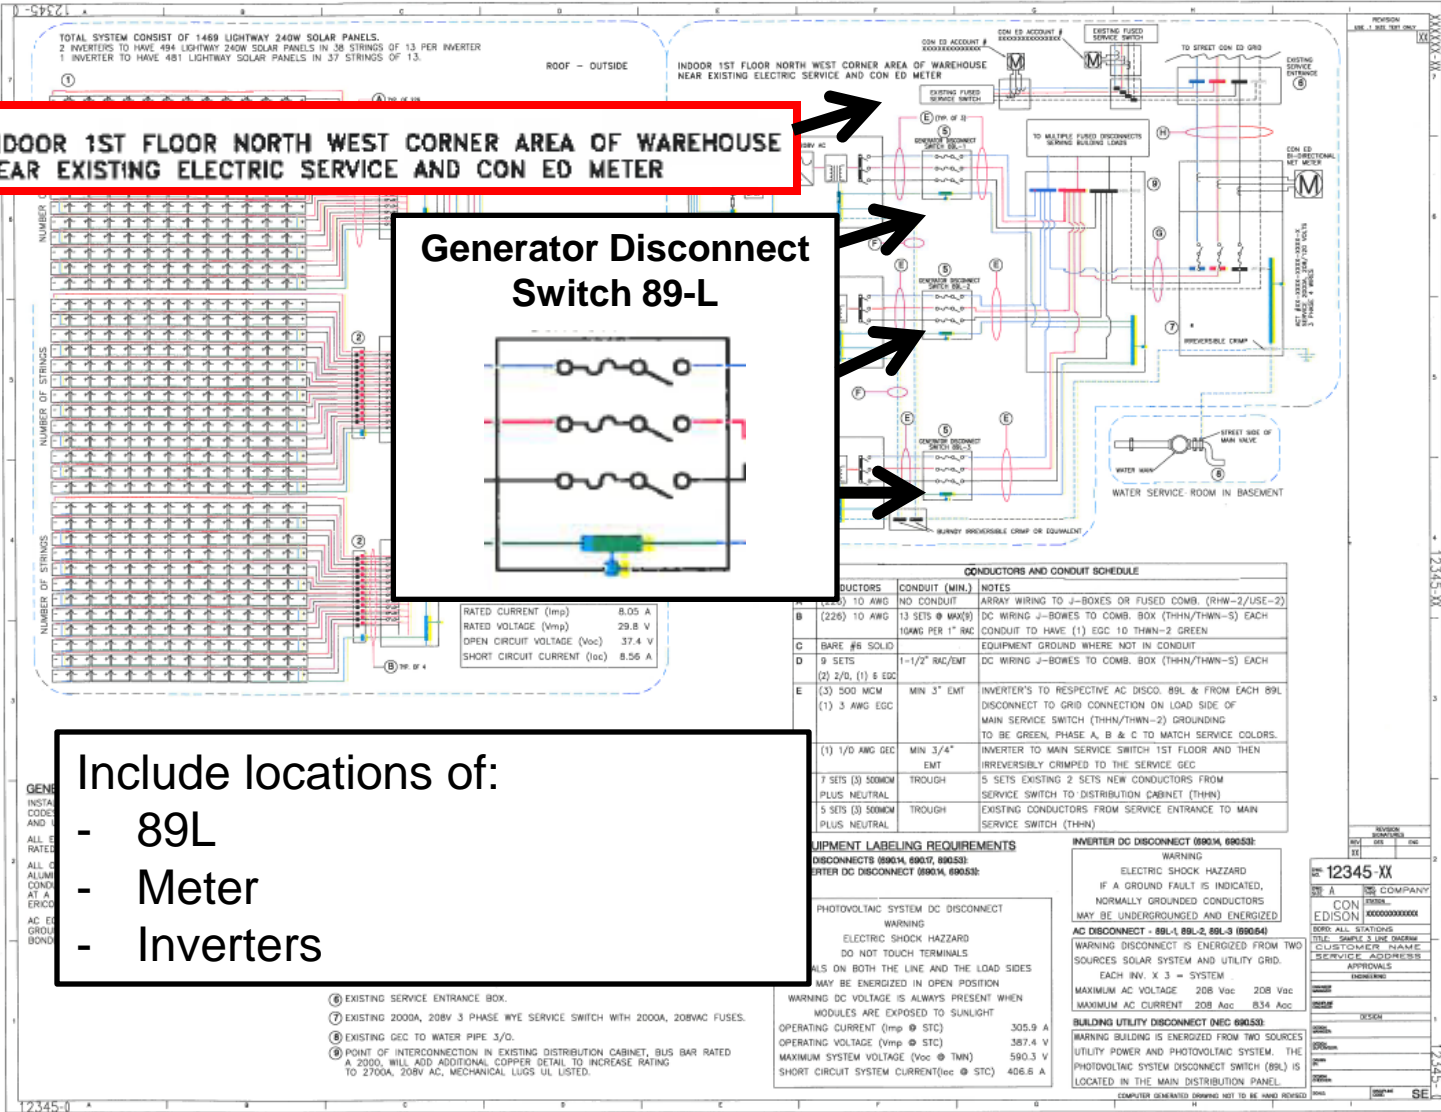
TOTAL SYSTEM CONSIST OF 1469 LIGHTWAY 240W SOLAR PANELS.
2 INVERTERS TO HAVE 494 LIGHTWAY 240W SOLAR PANELS IN 38 STRINGS OF 13 PER INVERTER
1 INVERTER TO HAVE 481 LIGHTWAY SOLAR PANELS IN 37 STRINGS OF 13.

ROOF – OUTSIDE

INDOOR 1ST FLOOR NORTH WEST CORNER AREA OF WAREHOUSE
NEAR EXISTING ELECTRIC SERVICE AND CON ED METER

DOOR 1ST FLOOR NORTH WEST CORNER AREA OF WAREHOUSE
EAR EXISTING ELECTRIC SERVICE AND CON ED METER

Generator Disconnect Switch 89-L

CON ED ACCOUNT #
EXISTING FUSED SERVICE SWITCH
TO STREET CON ED GRID
EXISTING SERVICE ENTRANCE
EXISTING FUSED SERVICE SWITCH
TO MULTIPLE FUSED DISCONNECTS SERVING BUILDING LOADS
CON ED BI-DIRECTIONAL NET METER
GENERATOR DISCONNECT SWITCH 89L-1
GENERATOR DISCONNECT SWITCH 89L-2
GENERATOR DISCONNECT SWITCH 89L-3
IRREVERSIBLE CRIMP
STREET SIDE OF MAIN VALVE
WATER MAIN
WATER SERVICE ROOM IN BASEMENT
BURNDY IRREVERSIBLE CRIMP OR EQUIVALENT

NUMBER OF STRINGS
NUMBER OF STRINGS

RATED CURRENT (Imp) 8.05 A
RATED VOLTAGE (Vmp) 29.8 V
OPEN CIRCUIT VOLTAGE (Voc) 37.4 V
SHORT CIRCUIT CURRENT (Isc) 8.56 A

CONDUCTORS AND CONDUIT SCHEDULE

| | DUCTORS | CONDUIT (MIN.) | NOTES |
|---|---|---|---|
| A | (226) 10 AWG | NO CONDUIT | ARRAY WIRING TO J-BOXES OR FUSED COMB. (RHW-2/USE-2) |
| B | (226) 10 AWG | 13 SETS @ MAX(9) 10AWG PER 1" RAC | DC WIRING J-BOXES TO COMB. BOX (THHN/THWN-S) EACH CONDUIT TO HAVE (1) EGC 10 THWN-2 GREEN |
| C | BARE #6 SOLID | | EQUIPMENT GROUND WHERE NOT IN CONDUIT |
| D | 9 SETS (2) 2/0, (1) 6 EGC | 1-1/2" RAC/EMT | DC WIRING J-BOXES TO COMB. BOX (THHN/THWN-S) EACH |
| E | (3) 500 MCM (1) 3 AWG EGC | MIN 3" EMT | INVERTER'S TO RESPECTIVE AC DISCO. 89L & FROM EACH 89L DISCONNECT TO GRID CONNECTION ON LOAD SIDE OF MAIN SERVICE SWITCH (THHN/THWN-2) GROUNDING TO BE GREEN, PHASE A, B & C TO MATCH SERVICE COLORS. |
| | (1) 1/0 AWG GEC | MIN 3/4" EMT | INVERTER TO MAIN SERVICE SWITCH 1ST FLOOR AND THEN IRREVERSIBLY CRIMPED TO THE SERVICE GEC |
| | 7 SETS (3) 500MCM PLUS NEUTRAL | TROUGH | 5 SETS EXISTING 2 SETS NEW CONDUCTORS FROM SERVICE SWITCH TO DISTRIBUTION CABINET (THHN) |
| | 5 SETS (3) 500MCM PLUS NEUTRAL | TROUGH | EXISTING CONDUCTORS FROM SERVICE ENTRANCE TO MAIN SERVICE SWITCH (THHN) |

Include locations of:
- 89L
- Meter
- Inverters

UIPMENT LABELING REQUIREMENTS
DISCONNECTS (690.14, 690.17, 690.53):
ERTER DC DISCONNECT (690.14, 690.53):

PHOTOVOLTAIC SYSTEM DC DISCONNECT
WARNING
ELECTRIC SHOCK HAZZARD
DO NOT TOUCH TERMINALS
ALS ON BOTH THE LINE AND THE LOAD SIDES MAY BE ENERGIZED IN OPEN POSITION
WARNING DC VOLTAGE IS ALWAYS PRESENT WHEN MODULES ARE EXPOSED TO SUNLIGHT
OPERATING CURRENT (Imp @ STC) 305.9 A
OPERATING VOLTAGE (Vmp @ STC) 387.4 V
MAXIMUM SYSTEM VOLTAGE (Voc @ TMN) 590.3 V
SHORT CIRCUIT SYSTEM CURRENT(Isc @ STC) 406.6 A

INVERTER DC DISCONNECT (690.14, 690.53):
WARNING
ELECTRIC SHOCK HAZZARD
IF A GROUND FAULT IS INDICATED, NORMALLY GROUNDED CONDUCTORS MAY BE UNDERGROUNDED AND ENERGIZED

AC DISCONNECT - 89L-1, 89L-2, 89L-3 (690.64)
WARNING DISCONNECT IS ENERGIZED FROM TWO SOURCES SOLAR SYSTEM AND UTILITY GRID.
EACH INV. X 3 = SYSTEM
MAXIMUM AC VOLTAGE 208 Vac 208 Vac
MAXIMUM AC CURRENT 208 Aac 834 Aac

BUILDING UTILITY DISCONNECT (NEC 690.53):
WARNING BUILDING IS ENERGIZED FROM TWO SOURCES UTILITY POWER AND PHOTOVOLTAIC SYSTEM. THE PHOTOVOLTAIC SYSTEM DISCONNECT SWITCH (89L) IS LOCATED IN THE MAIN DISTRIBUTION PANEL.

⑥ EXISTING SERVICE ENTRANCE BOX.
⑦ EXISTING 2000A, 208V 3 PHASE WYE SERVICE SWITCH WITH 2000A, 208VAC FUSES.
⑧ EXISTING GEC TO WATER PIPE 3/0.
⑨ POINT OF INTERCONNECTION IN EXISTING DISTRIBUTION CABINET, BUS BAR RATED A 2000, WILL ADD ADDITIONAL COPPER DETAIL TO INCREASE RATING TO 2700A, 208V AC, MECHANICAL LUGS UL LISTED.

12345-XX
CON EDISON
COMPANY
CUSTOMER NAME
SERVICE ADDRESS
APPROVALS
TITLE: SAMPLE 3 LINE DIAGRAM
COMPUTER GENERATED DRAWING NOT TO BE HAND REVISED
12345-0
SE